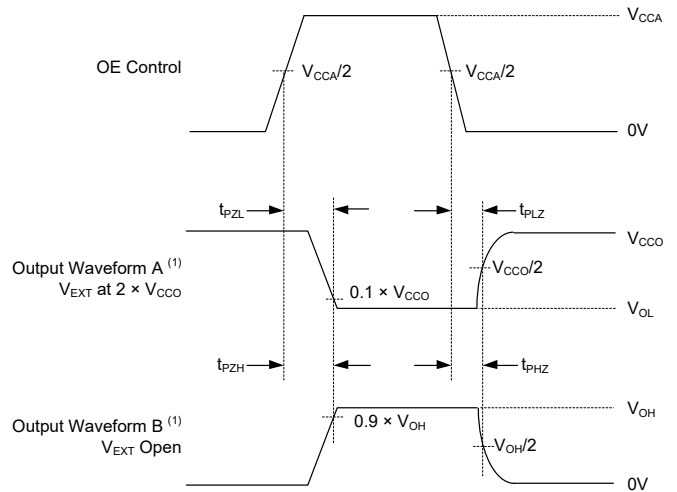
$V_{CCA}$

OE Control

$V_{CCA}/2$

$V_{CCA}/2$

0V

$t_{PZL}$

$t_{PLZ}$

$V_{CCO}$

Output Waveform A $^{(1)}$
$V_{EXT}$ at $2 \times V_{CCO}$

$V_{CCO}/2$

$0.1 \times V_{CCO}$

$V_{OL}$

$t_{PZH}$

$t_{PHZ}$

Output Waveform B $^{(1)}$
$V_{EXT}$ Open

$0.9 \times V_{OH}$

$V_{OH}$

$V_{OH}/2$

0V